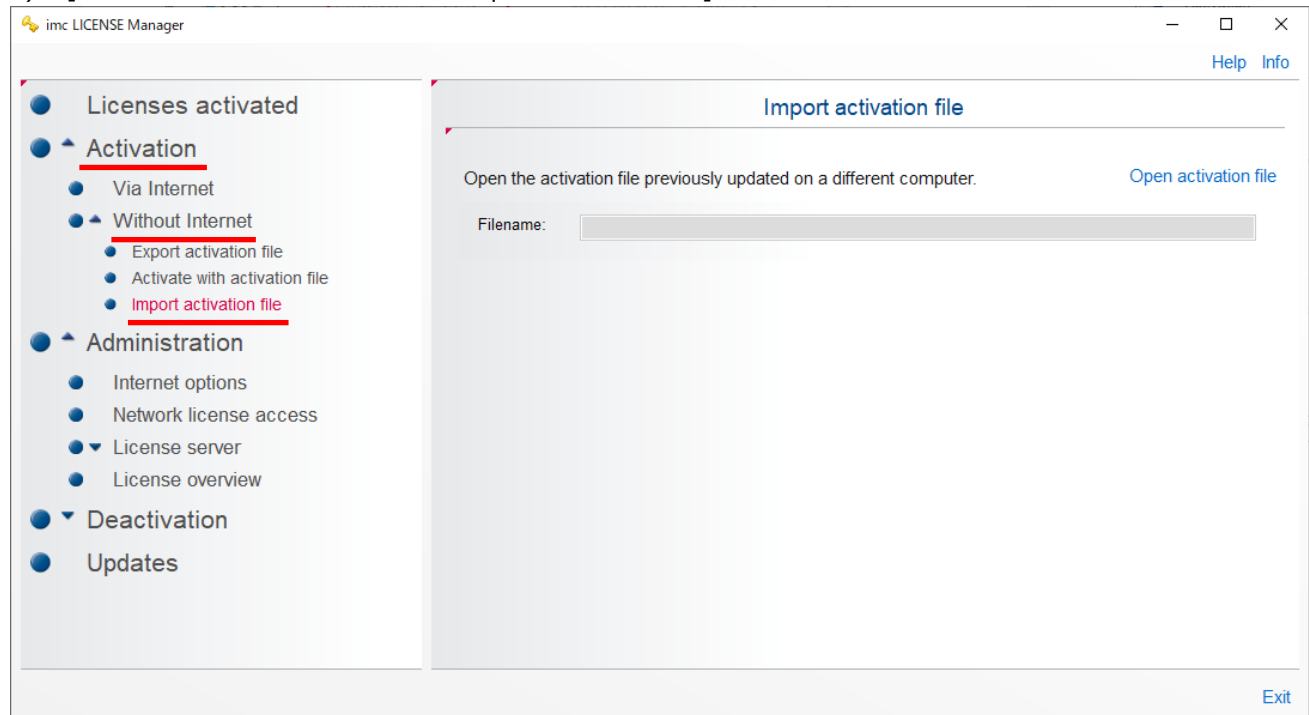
imc LICENSE Manager

Help Info

Licenses activated

Activation

Via Internet

Without Internet

Export activation file

Activate with activation file

Import activation file

Administration

Internet options

Network license access

License server

License overview

Deactivation

Updates

Import activation file

Open the activation file previously updated on a different computer.

Open activation file

Filename:

Exit